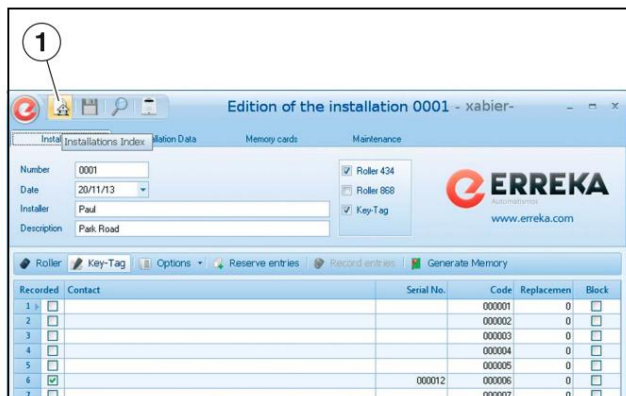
1

Edition of the installation 0001 - xabier-

Instal Installations Index llation Data | Memory cards | Maintenance

Number 0001
Date 20/11/13
Installer Paul
Description Park Road

Roller 434
Roller 868
Key-Tag

ERREKA
Automatismos
www.erreka.com

Roller | Key-Tag | Options | Reserve entries | Record entries | Generate Memory

| Recorded | | Contact | Serial No. | Code | Replacemen | Block |
|---|---|---|---|---|---|---|
| 1 | | | | 000001 | 0 | |
| 2 | | | | 000002 | 0 | |
| 3 | | | | 000003 | 0 | |
| 4 | | | | 000004 | 0 | |
| 5 | | | | 000005 | 0 | |
| 6 | ✓ | | 000012 | 000006 | 0 | |
| 7 | | | | 000007 | 0 | |